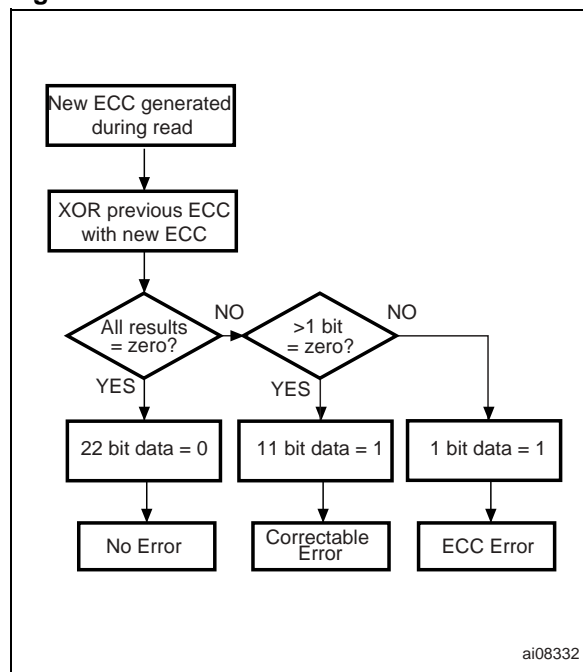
New ECC generated during read

XOR previous ECC with new ECC

All results = zero?

NO

>1 bit = zero?

NO

YES

YES

22 bit data = 0

11 bit data = 1

1 bit data = 1

No Error

Correctable Error

ECC Error

ai08332